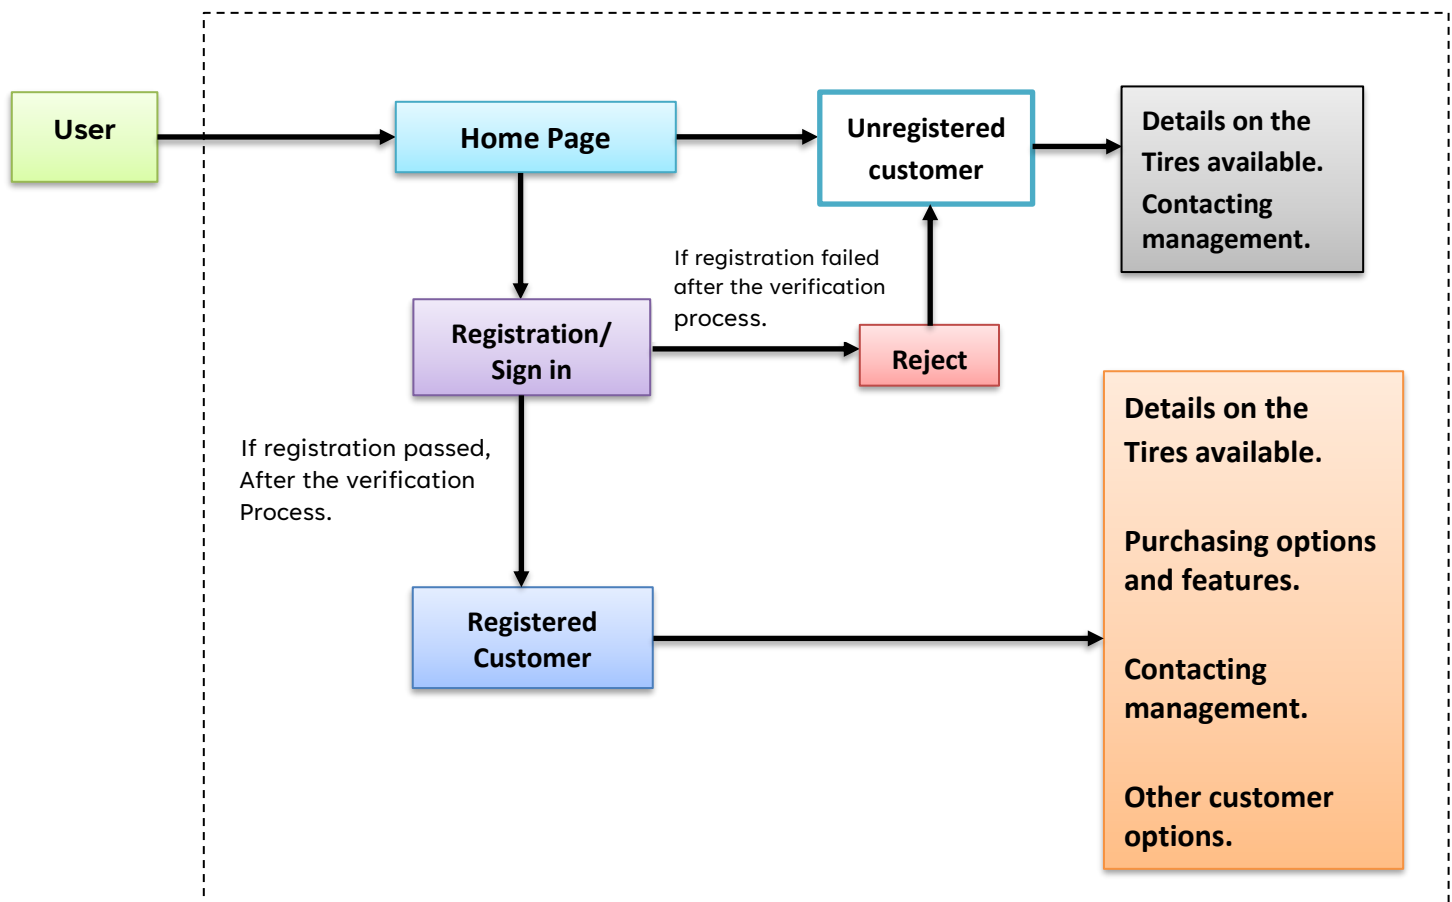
User

Home Page

Unregistered customer

Details on the Tires available.
Contacting management.

Registration/ Sign in

If registration failed after the verification process.

Reject

If registration passed, After the verification Process.

Registered Customer

Details on the Tires available.

Purchasing options and features.

Contacting management.

Other customer options.